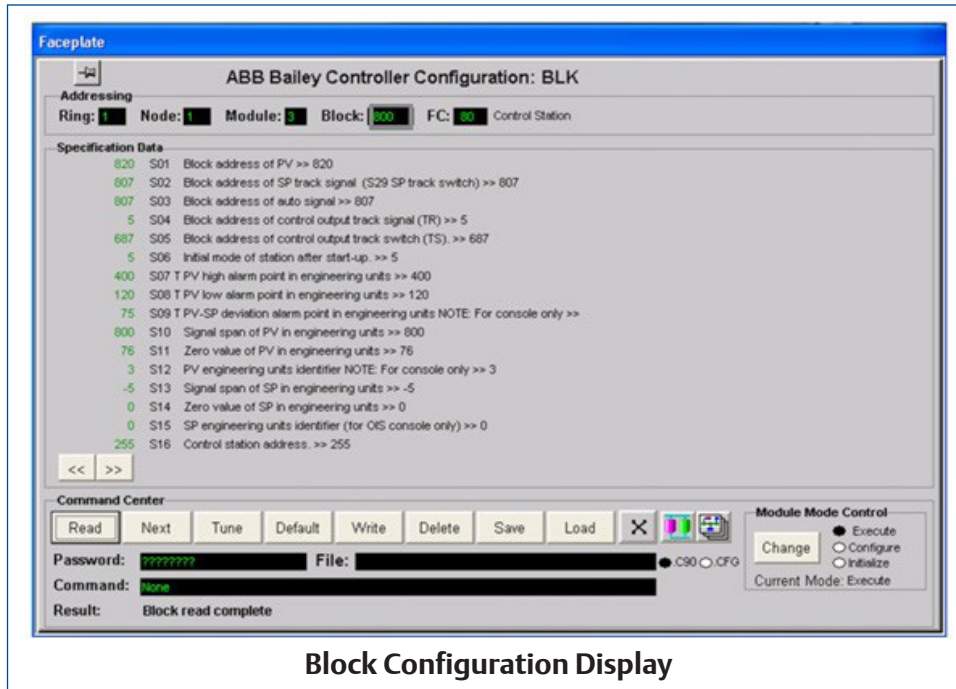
Faceplate

ABB Bailey Controller Configuration: BLK

Addressing
Ring: 1 Node: 1 Module: 3 Block: 800 FC: 80 Control Station

Specification Data
820 S01 Block address of PV >> 820
807 S02 Block address of SP track signal (S29 SP track switch) >> 807
807 S03 Block address of auto signal >> 807
5 S04 Block address of control output track signal (TR) >> 5
687 S05 Block address of control output track switch (TS). >> 687
5 S06 Initial mode of station after start-up. >> 5
400 S07 T PV high alarm point in engineering units >> 400
120 S08 T PV low alarm point in engineering units >> 120
75 S09 T PV-SP deviation alarm point in engineering units NOTE: For console only >>
800 S10 Signal span of PV in engineering units >> 800
76 S11 Zero value of PV in engineering units >> 76
3 S12 PV engineering units identifier NOTE: For console only >> 3
-5 S13 Signal span of SP in engineering units >> -5
0 S14 Zero value of SP in engineering units >> 0
0 S15 SP engineering units identifier (for OIS console only) >> 0
255 S16 Control station address. >> 255

<< >>

Command Center
Read Next Tune Default Write Delete Save Load

Password: ???????? File: .C90 .CFG
Command: None
Result: Block read complete

Module Mode Control
Change Execute Configure Initialize
Current Mode: Execute

Block Configuration Display